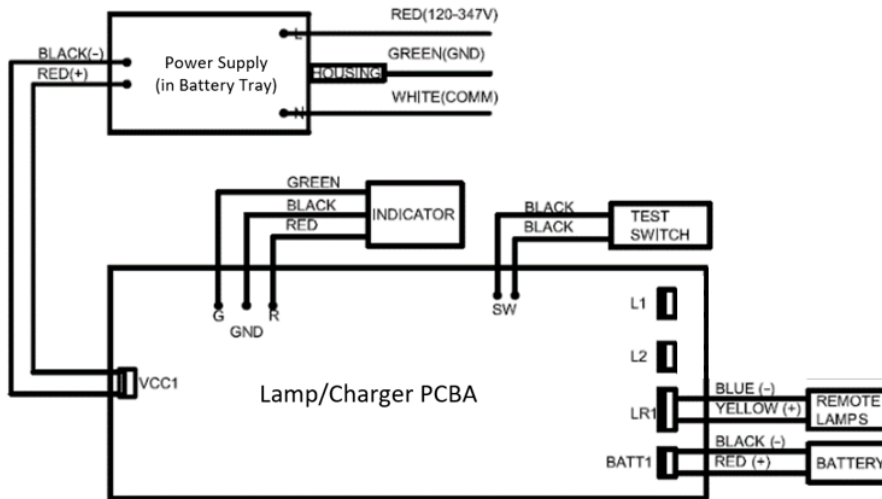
Power Supply (in Battery Tray)

BLACK(-)
RED(+)

L
HOUSING
N

RED(120-347V)
GREEN(GND)
WHITE(COMM)

GREEN
BLACK
RED
INDICATOR

BLACK
BLACK
TEST SWITCH

G
GND
R
SW

L1
L2

VCC1

Lamp/Charger PCBA

LR1
BLUE (-)
YELLOW (+)
REMOTE LAMPS

BATT1
BLACK (-)
RED (+)
BATTERY